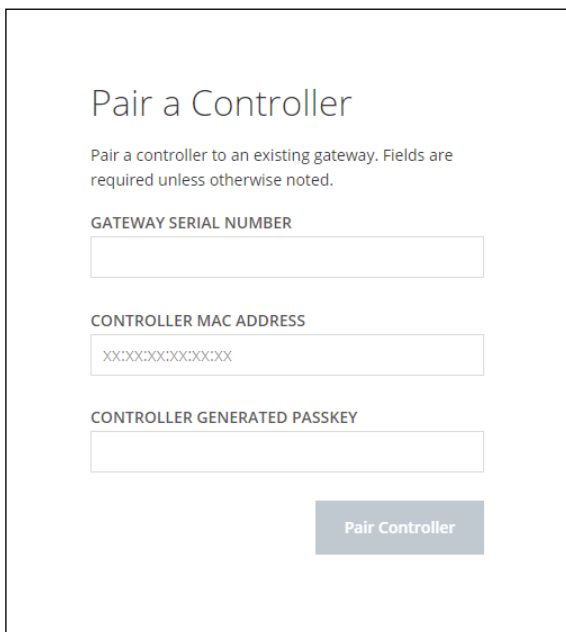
Pair a Controller

Pair a controller to an existing gateway. Fields are required unless otherwise noted.

GATEWAY SERIAL NUMBER

CONTROLLER MAC ADDRESS

XX:XX:XX:XX:XX:XX

CONTROLLER GENERATED PASSKEY

Pair Controller